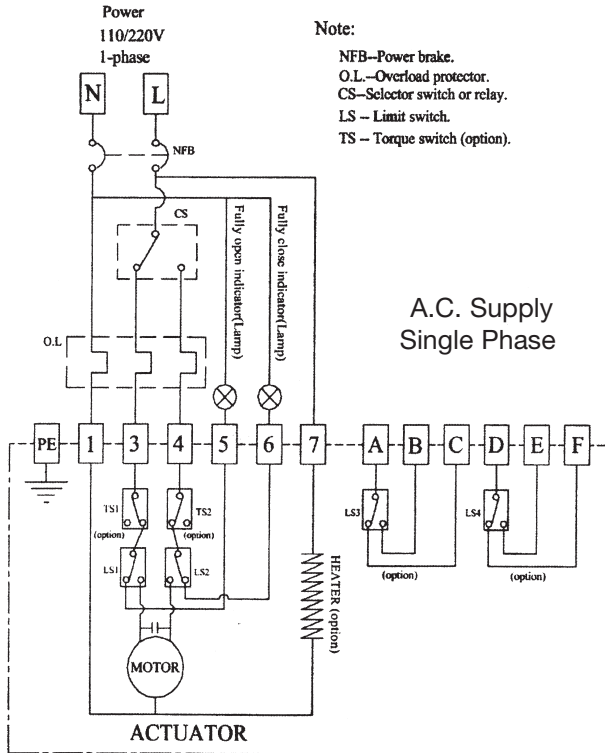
Power
110/220V
1-phase

Note:
NFB--Power brake.
O.L.--Overload protector.
CS--Selector switch or relay.
LS -- Limit switch.
TS -- Torque switch (option).

N
L
NFB
CS
Fully open indicator(Lamp)
Fully close indicator(Lamp)

A.C. Supply
Single Phase

O.L

PE
1
3
4
5
6
7
A
B
C
D
E
F

TS1
(option)
TS2
(option)
LS1
LS2
LS3
LS4
(option)
(option)
HEATER (option)
MOTOR

ACTUATOR